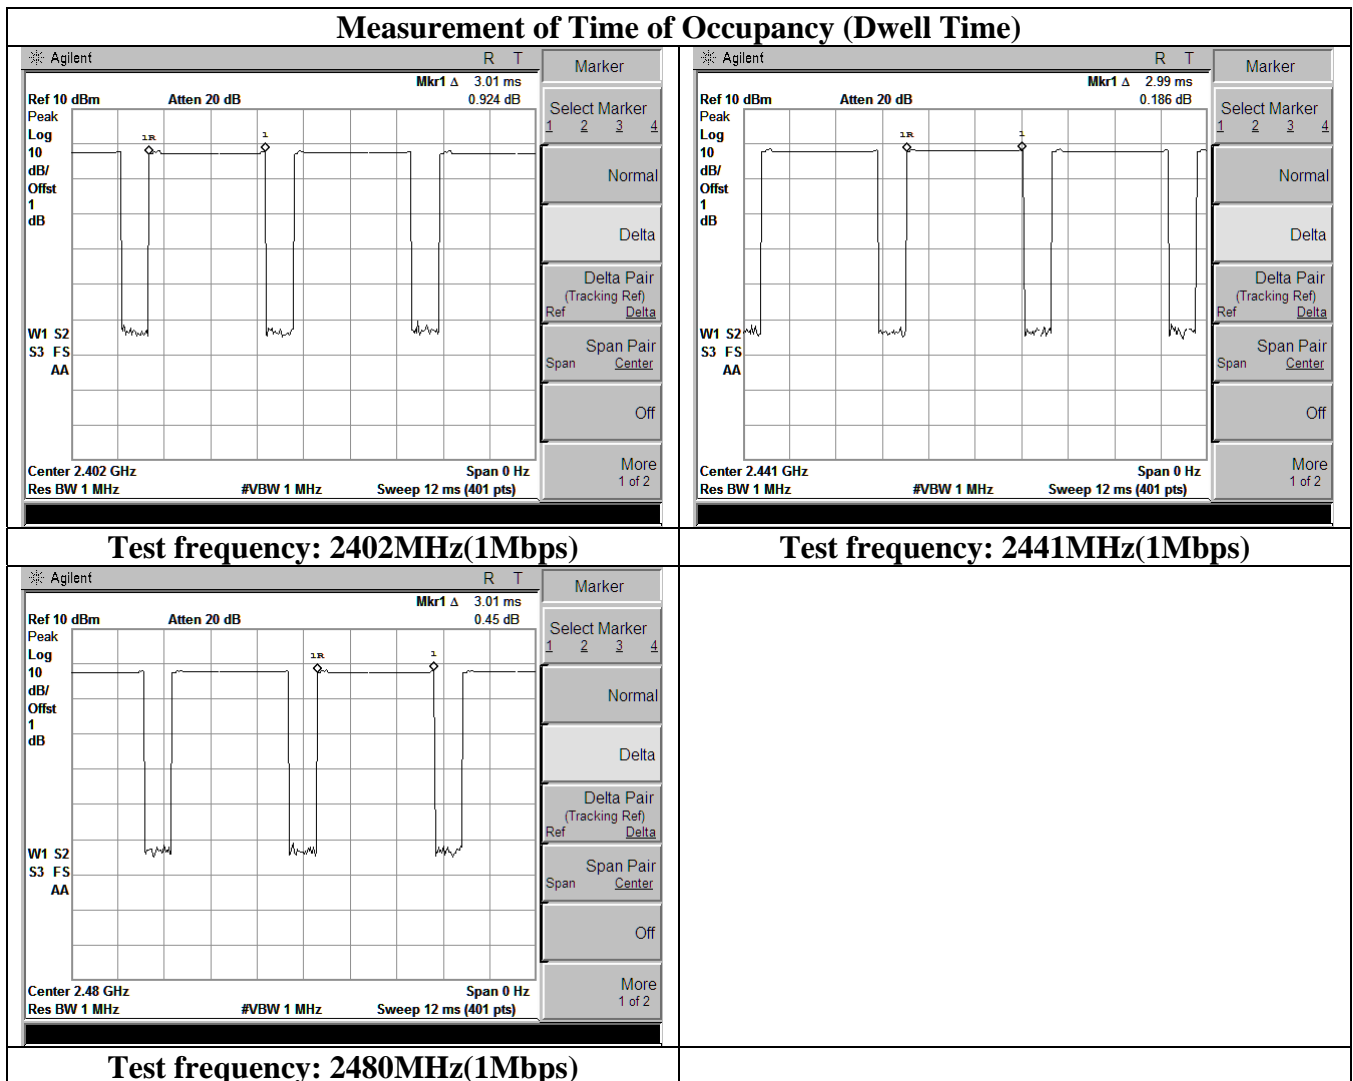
Measurement of Time of Occupancy (Dwell Time)

Agilent R T
Mkr1 Δ 3.01 ms
Ref 10 dBm Atten 20 dB 0.924 dB
Peak
Log
10
dB/
Offst
1
dB
1R
1
W1 S2
S3 FS
AA
Center 2.402 GHz Span 0 Hz
Res BW 1 MHz #VBW 1 MHz Sweep 12 ms (401 pts)

Marker
Select Marker
1 2 3 4
Normal
Delta
Delta Pair
(Tracking Ref)
Ref Delta
Span Pair
Span Center
Off
More
1 of 2

Agilent R T
Mkr1 Δ 2.99 ms
Ref 10 dBm Atten 20 dB 0.186 dB
Peak
Log
10
dB/
Offst
1
dB
1R
1
W1 S2
S3 FS
AA
Center 2.441 GHz Span 0 Hz
Res BW 1 MHz #VBW 1 MHz Sweep 12 ms (401 pts)

Marker
Select Marker
1 2 3 4
Normal
Delta
Delta Pair
(Tracking Ref)
Ref Delta
Span Pair
Span Center
Off
More
1 of 2

Test frequency: 2402MHz(1Mbps)

Test frequency: 2441MHz(1Mbps)

Agilent R T
Mkr1 Δ 3.01 ms
Ref 10 dBm Atten 20 dB 0.45 dB
Peak
Log
10
dB/
Offst
1
dB
1R
1
W1 S2
S3 FS
AA
Center 2.48 GHz Span 0 Hz
Res BW 1 MHz #VBW 1 MHz Sweep 12 ms (401 pts)

Marker
Select Marker
1 2 3 4
Normal
Delta
Delta Pair
(Tracking Ref)
Ref Delta
Span Pair
Span Center
Off
More
1 of 2

Test frequency: 2480MHz(1Mbps)